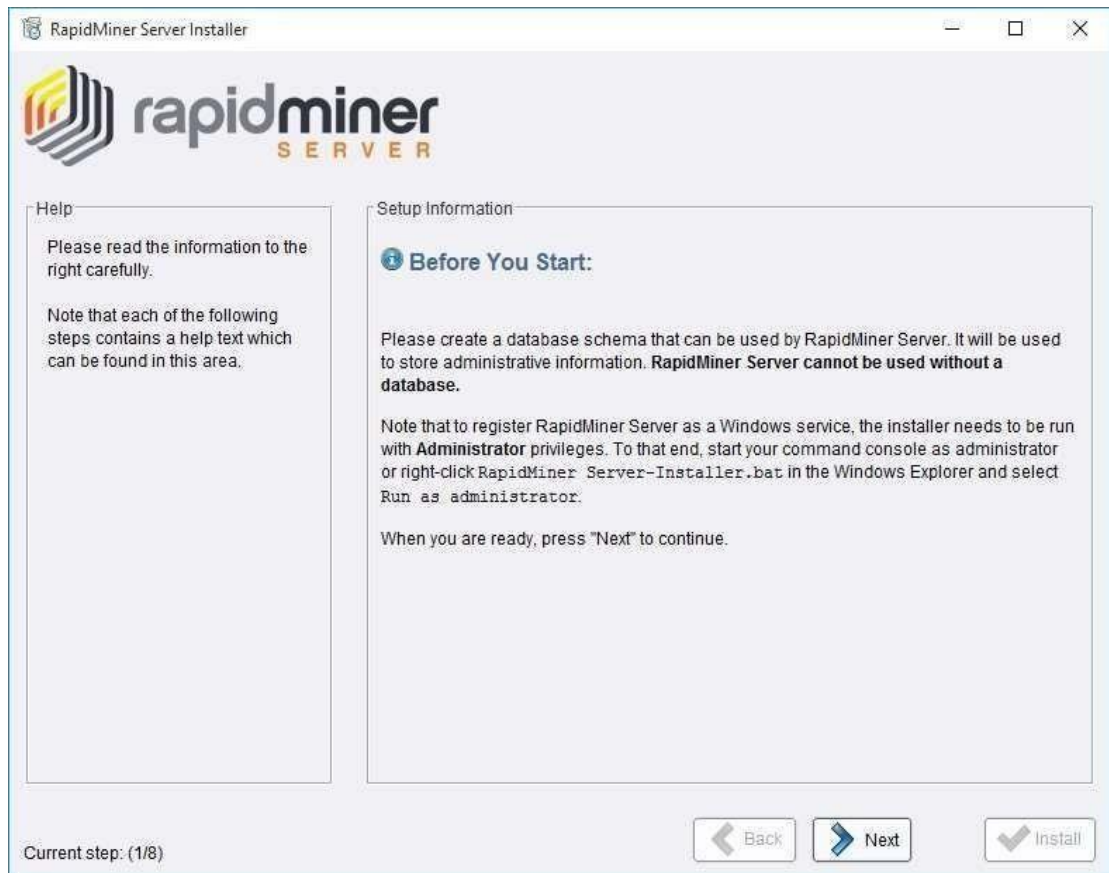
RapidMiner Server Installer

rapidminer
SERVER

Help

Please read the information to the right carefully.

Note that each of the following steps contains a help text which can be found in this area.

Setup Information

Before You Start:

Please create a database schema that can be used by RapidMiner Server. It will be used to store administrative information. **RapidMiner Server cannot be used without a database.**

Note that to register RapidMiner Server as a Windows service, the installer needs to be run with **Administrator** privileges. To that end, start your command console as administrator or right-click RapidMiner Server-Installer.bat in the Windows Explorer and select Run as administrator.

When you are ready, press "Next" to continue.

Current step: (1/8)

Back

Next

Install